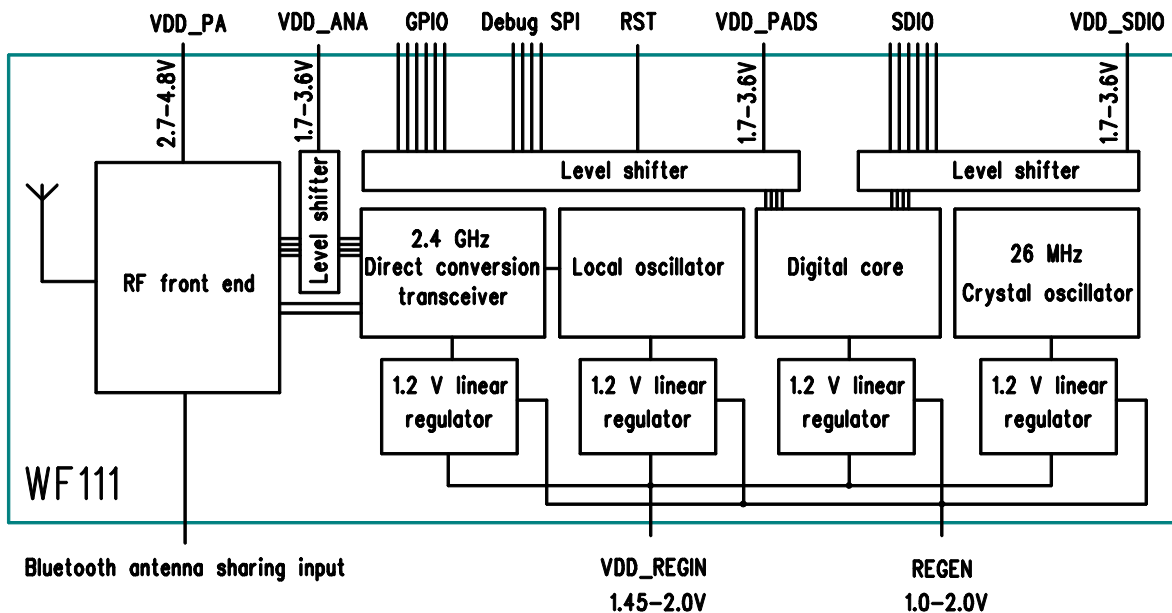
VDD_PA
VDD_ANA
GPIO
Debug SPI
RST
VDD_PADS
SDIO
VDD_SDIO

2.7–4.8V
1.7–3.6V
1.7–3.6V
1.7–3.6V

Level shifter
Level shifter
Level shifter

RF front end

2.4 GHz
Direct conversion
transceiver

Local oscillator

Digital core

26 MHz
Crystal oscillator

1.2 V linear
regulator

1.2 V linear
regulator

1.2 V linear
regulator

1.2 V linear
regulator

WF111

Bluetooth antenna sharing input

VDD_REGIN
1.45–2.0V

REGEN
1.0–2.0V